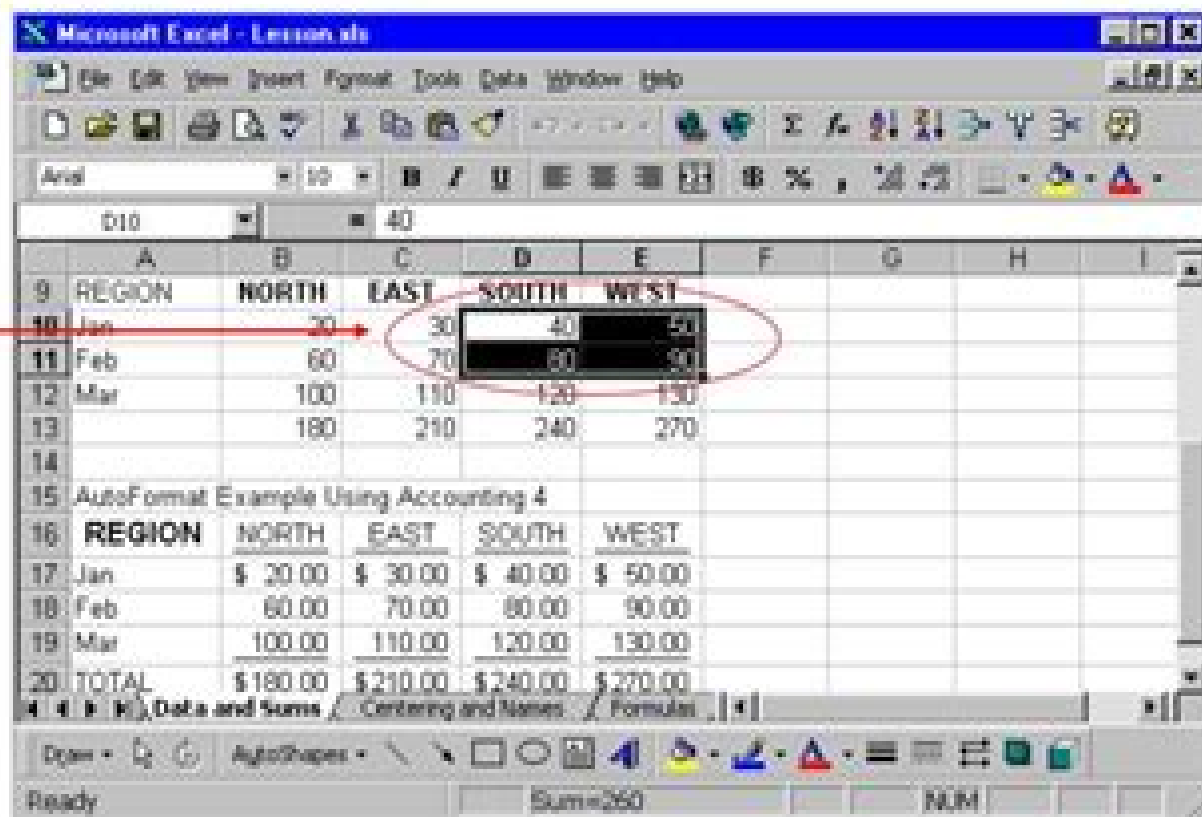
Microsoft Excel - Lesson.xls

File Edit View Insert Format Tools Data Window Help

Arial 10 B I U $ % , .00 .0

D10 = 40

| | A | B | C | D | E | F | G | H | I |
|---|---|---|---|---|---|---|---|---|---|
| 9 | REGION | NORTH | EAST | SOUTH | WEST | | | | |
| 10 | Jan | 20 | 30 | 40 | 50 | | | | |
| 11 | Feb | 60 | 70 | 80 | 90 | | | | |
| 12 | Mar | 100 | 110 | 120 | 130 | | | | |
| 13 | | 180 | 210 | 240 | 270 | | | | |
| 14 | | | | | | | | | |
| 15 | AutoFormat Example Using Accounting 4 | | | | | | | | |
| 16 | REGION | NORTH | EAST | SOUTH | WEST | | | | |
| 17 | Jan | $ 20.00 | $ 30.00 | $ 40.00 | $ 50.00 | | | | |
| 18 | Feb | 60.00 | 70.00 | 80.00 | 90.00 | | | | |
| 19 | Mar | 100.00 | 110.00 | 120.00 | 130.00 | | | | |
| 20 | TOTAL | $180.00 | $210.00 | $240.00 | $270.00 | | | | |

Data and Sums / Centering and Names / Formulas

Draw AutoShapes

Ready Sum=260 NUM